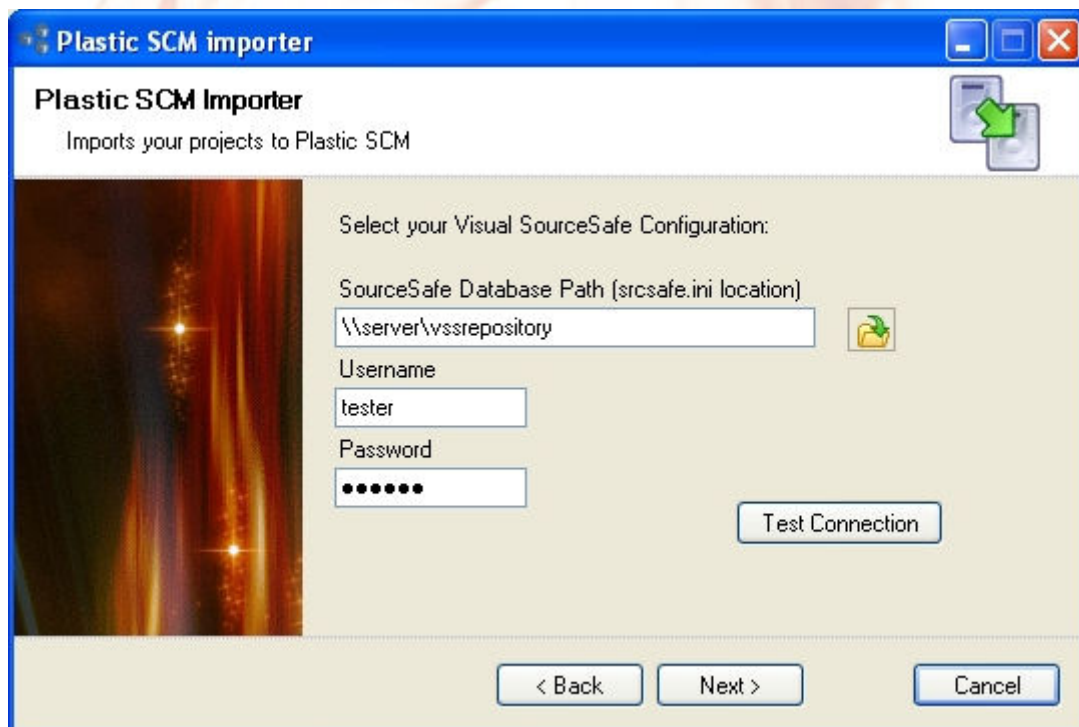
Plastic SCM importer

Plastic SCM Importer
Imports your projects to Plastic SCM

Select your Visual SourceSafe Configuration:

SourceSafe Database Path (srcsafe.ini location)
\\server\vssrepository

Username
tester

Password
••••••

Test Connection

< Back
Next >
Cancel